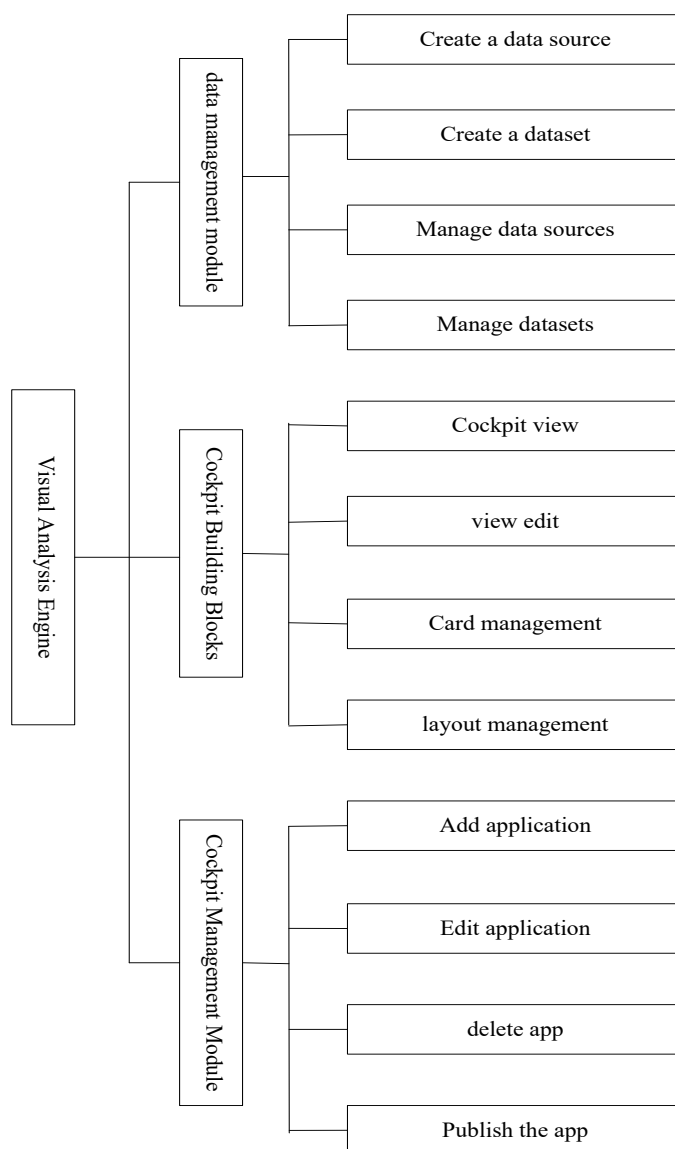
Visual Analysis Engine

data management module

Create a data source

Create a dataset

Manage data sources

Manage datasets

Cockpit Building Blocks

Cockpit view

view edit

Card management

layout management

Cockpit Management Module

Add application

Edit application

delete app

Publish the app